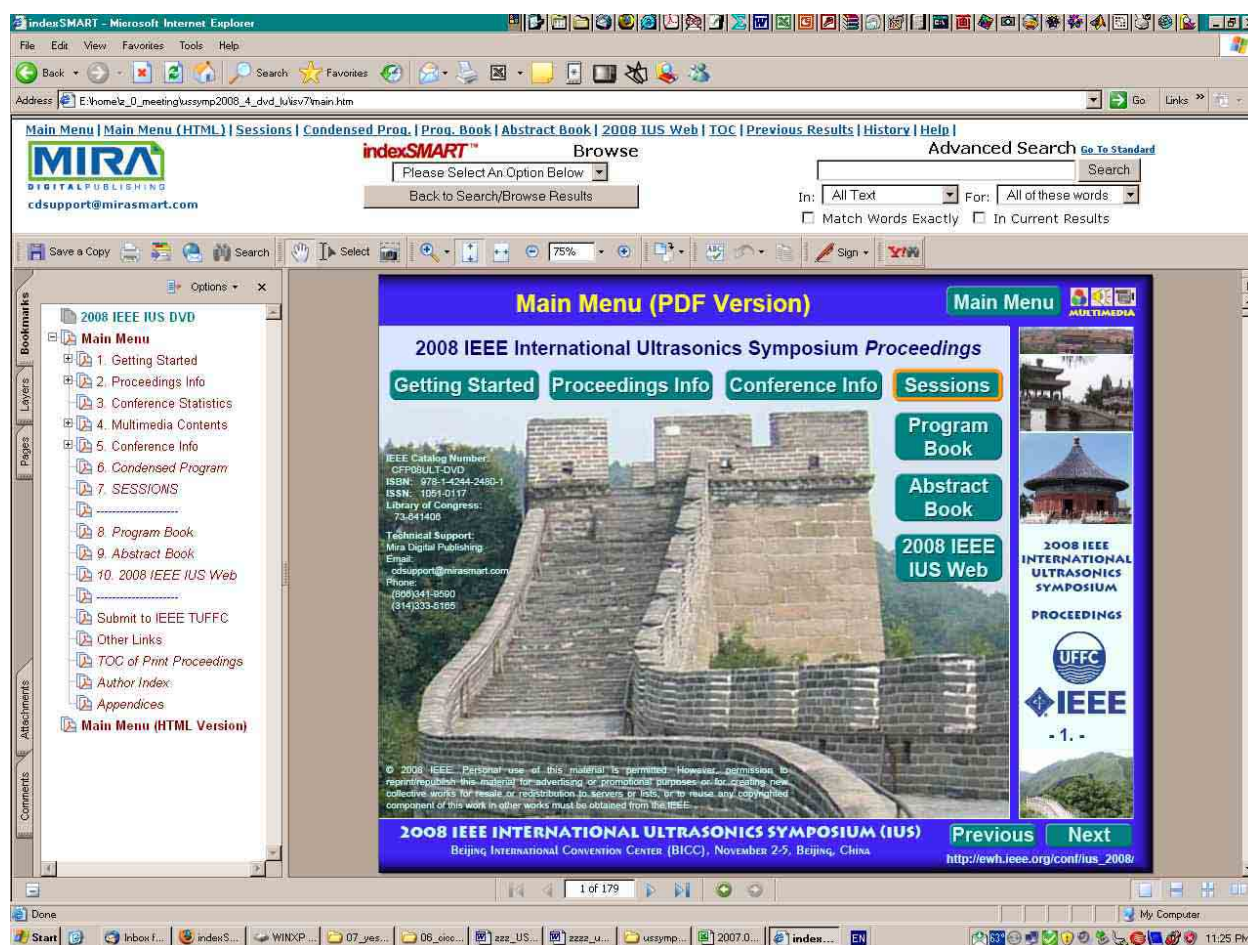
indexSMART - Microsoft Internet Explorer

File Edit View Favorites Tools Help

Back Search Favorites

Address E:\home\z_0_meeting\ussymp2008_4_dvd_lu\isv7\main.htm

Go Links

Main Menu | Main Menu (HTML) | Sessions | Condensed Prog. | Prog. Book | Abstract Book | 2008 IUS Web | TOC | Previous Results | History | Help |

MIRA DIGITAL PUBLISHING
cdsupport@mirasmart.com

indexSMART™ Browse
Please Select An Option Below
Back to Search/Browse Results

Advanced Search Go To Standard
Search
In: All Text For: All of these words
Match Words Exactly In Current Results

Save a Copy Search Select 75% Sign

Options

Bookmarks Layers Pages Attachments Comments

2008 IEEE IUS DVD
Main Menu
1. Getting Started
2. Proceedings Info
3. Conference Statistics
4. Multimedia Contents
5. Conference Info
6. Condensed Program
7. SESSIONS
--------------------
8. Program Book
9. Abstract Book
10. 2008 IEEE IUS Web
--------------------
Submit to IEEE TUFFC
Other Links
TOC of Print Proceedings
Author Index
Appendices
Main Menu (HTML Version)

Main Menu (PDF Version)
Main Menu
MULTIMEDIA

2008 IEEE International Ultrasonics Symposium Proceedings

Getting Started Proceedings Info Conference Info Sessions

Program Book
Abstract Book
2008 IEEE IUS Web

IEEE Catalog Number: CFP08ULT-DVD
ISBN: 978-1-4244-2480-1
ISSN: 1051-0117
Library of Congress: 73-641406

Technical Support:
Mira Digital Publishing
Email: cdsupport@mirasmart.com
Phone: (888)341-6590 (314)333-6165

© 2008 IEEE. Personal use of this material is permitted. However, permission to reprint/republish this material for advertising or promotional purposes or for creating new collective works for resale or redistribution to servers or lists, or to reuse any copyrighted component of this work in other works must be obtained from the IEEE.

2008 IEEE INTERNATIONAL ULTRASONICS SYMPOSIUM PROCEEDINGS
UFFC
IEEE
- 1. -

2008 IEEE INTERNATIONAL ULTRASONICS SYMPOSIUM (IUS)
Beijing International Convention Center (BICC), November 2-5, Beijing, China

Previous Next
http://ewh.ieee.org/conf/ius_2008/

1 of 179

Done My Computer

Start Inbox f... indexS... WINXP... 07_yes... 06_cicc... zzz_US... zzzz_u... ussymp... 2007.0... index... EN 11:25 PM